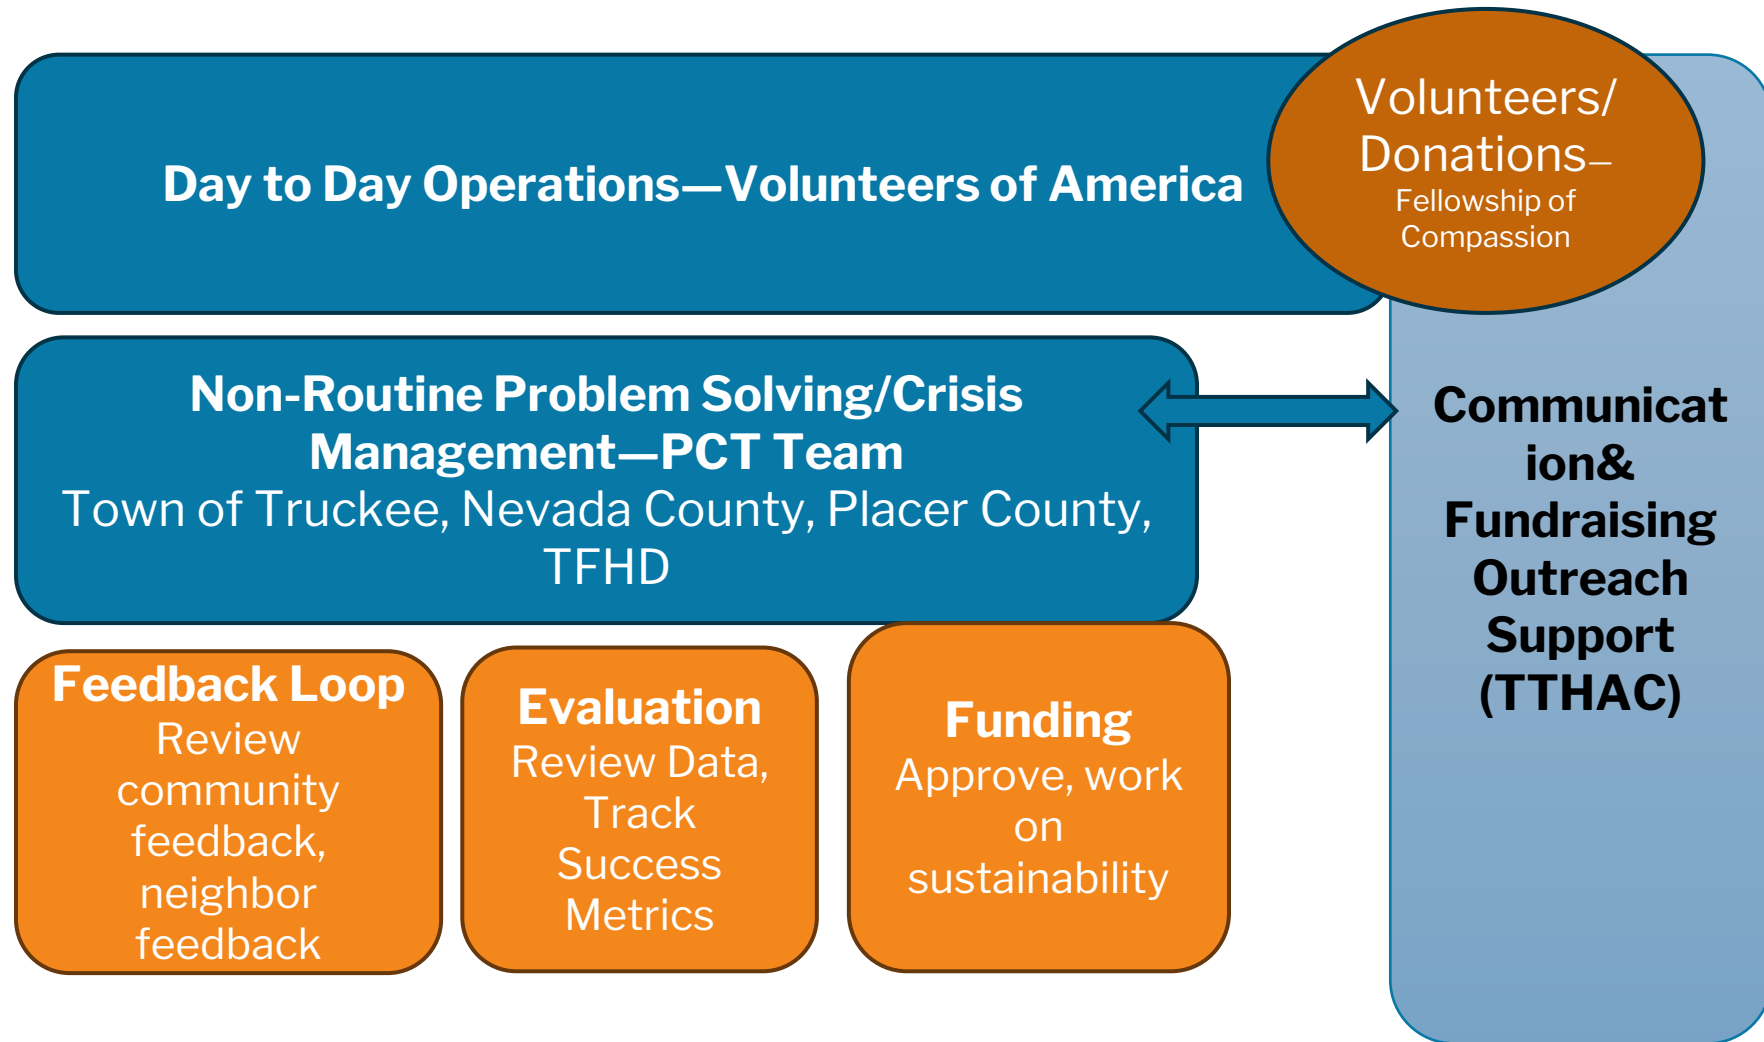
Day to Day Operations—Volunteers of America

Volunteers/ Donations– Fellowship of Compassion

Non-Routine Problem Solving/Crisis Management—PCT Team
Town of Truckee, Nevada County, Placer County, TFHD

Communication& Fundraising Outreach Support (TTHAC)

Feedback Loop
Review community feedback, neighbor feedback

Evaluation
Review Data, Track Success Metrics

Funding
Approve, work on sustainability